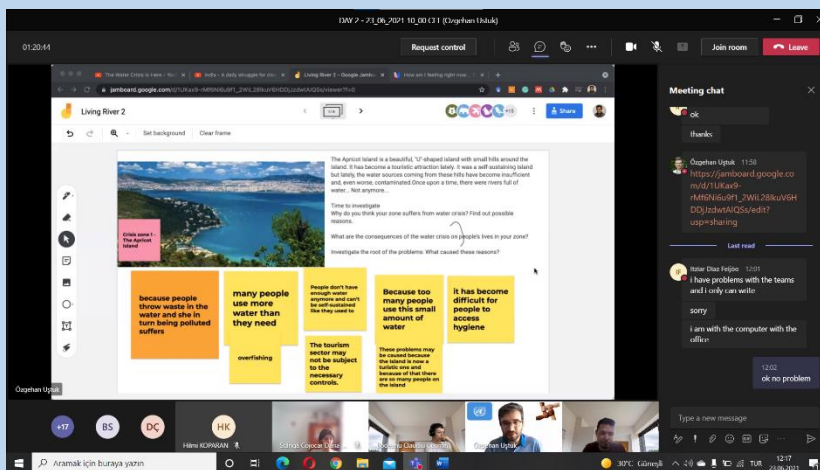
DAY 2 - 23_06_2021 10_00 C31 (Özgehan Uştuk)

01:20:44

Request control

Join room

Leave

The Water Crisis is here - YouTube

India - a daily struggle for clean...

Living River 2 - Google Jamboard

How am I feeling right now...

jamboard.google.com/d/1UKax9-rMf6Ni6u9f1_2WIL28lkuVGHDDJJzdwtAIQSs/viewer?f=0

Living River 2

Share

Set background

Clear frame

The Apricot Island is a beautiful, "U" shaped island with small hills around the island. It has become a touristic attraction lately. It was a self sustaining island but lately, the water sources coming from these hills have become insufficient and, even worse, contaminated. Once upon a time, there were rivers full of water... Not anymore...

Time to investigate
Why do you think your zone suffers from water crisis? Find out possible reasons.

What are the consequences of the water crisis on people's lives in your zone?

Investigate the root of the problems. What caused these reasons?

Crisis zone 1 - The Apricot Island

because people throw waste in the water and she in turn being polluted suffers

many people use more water than they need

overfishing

People don't have enough water anymore and can't be self-sustained like they used to

The tourism sector may not be subject to the necessary controls.

Because too many people use this small amount of water

These problems may be caused because the island is now a touristic one and because of that there are so many people on the island

It has become difficult for people to access hygiene

Özgehan Uştuk

Meeting chat

ok

thanks

Özgehan Uştuk 11:58
https://jamboard.google.com/d/1UKax9-rMf6Ni6u9f1_2WIL28lkuVGHDDJJzdwtAIQSs/edit?usp=sharing

Last read

Itziar Diaz Feijoo 12:01
i have problems with the teams and i only can write

sorry

i am with the computer with the office

12:02
ok no problem

Type a new message

+17

BS

DÇ

HK

Hilmi KOPARAN

Özgehan Uştuk

Aramak için buraya yazın

30°C Güneşli

TUR

12:17
23.06.2021